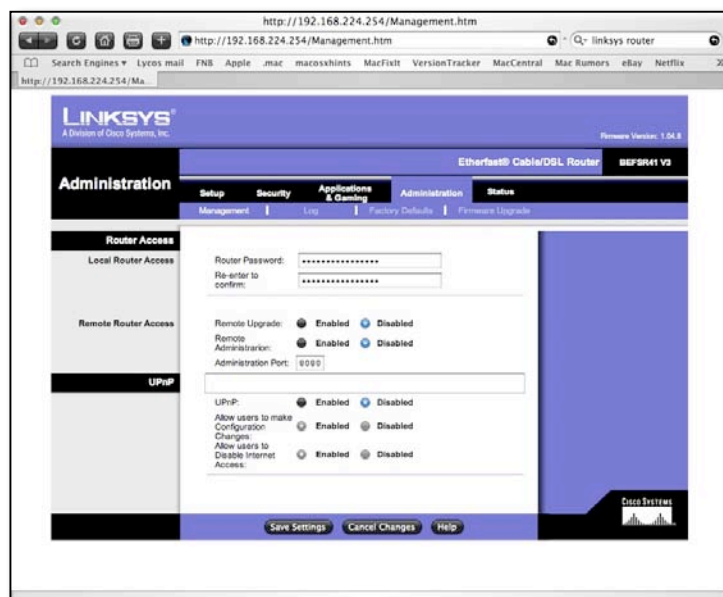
http://192.168.224.254/Management.htm

http://192.168.224.254/Management.htm

Q- linksys router

Search Engines ▾ Lycos mail FNB Apple .mac macosxhints MacFixIt VersionTracker MacCentral Mac Rumors eBay Netflix

http://192.168.224.254/Ma...

LINKSYS®
A Division of Cisco Systems, Inc.

Firmware Version: 1.04.8

Etherfast® Cable/DSL Router BEFSR41 V3

Administration

Setup Security Applications & Gaming Administration Status

Management | Log | Factory Defaults | Firmware Upgrade

Router Access

Local Router Access

Router Password: ••••••••••••••••

Re-enter to confirm: ••••••••••••••••

Remote Router Access

Remote Upgrade: Enabled Disabled

Remote Administration: Enabled Disabled

Administration Port: 8080

UPnP

UPnP: Enabled Disabled

Allow users to make Configuration Changes: Enabled Disabled

Allow users to Disable Internet Access: Enabled Disabled

Cisco Systems

Save Settings Cancel Changes Help